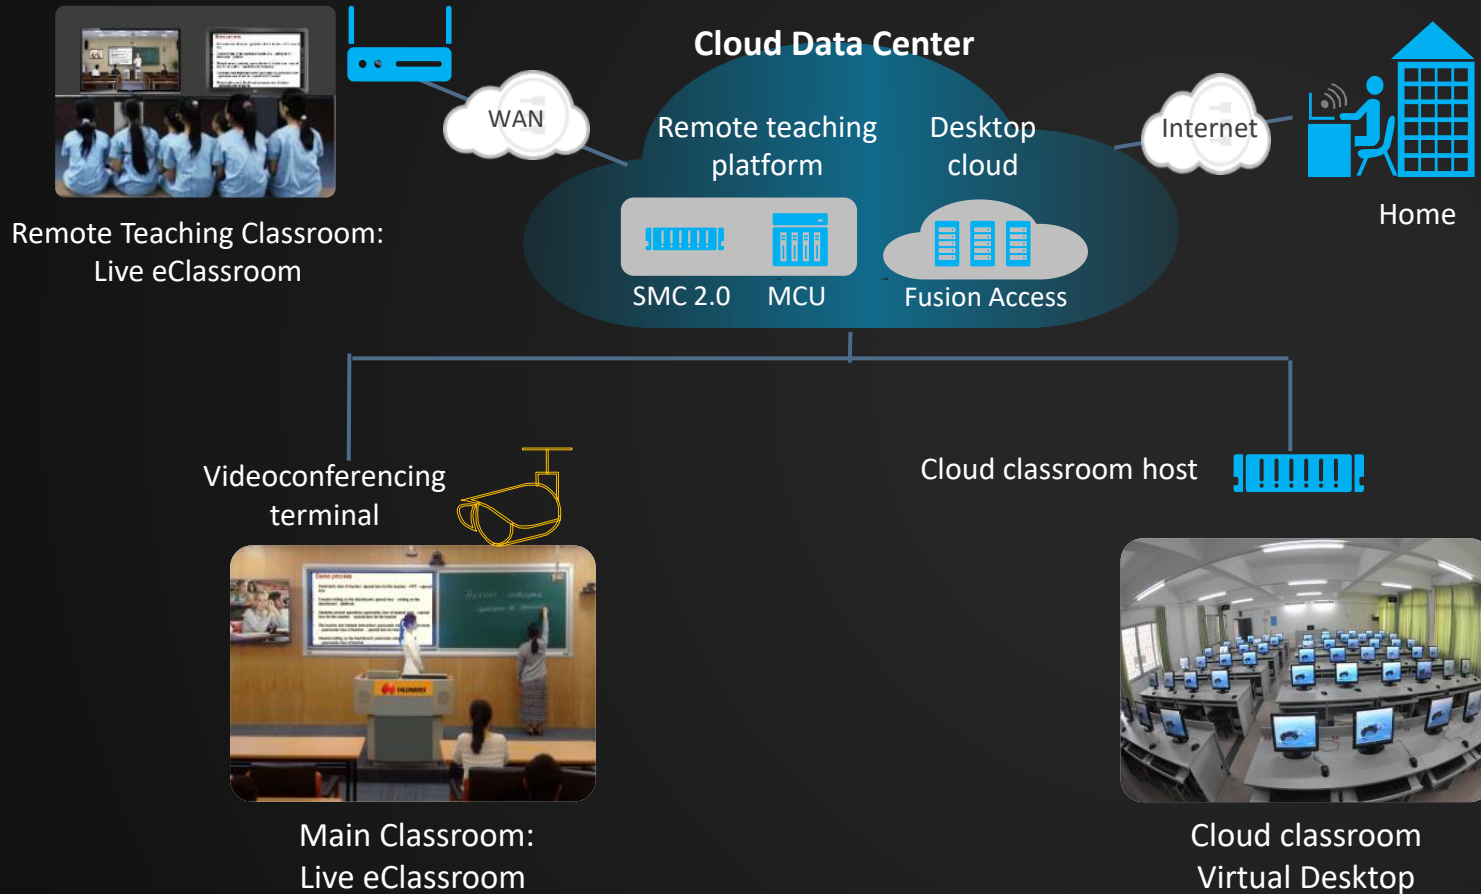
Cloud Data Center

Remote Teaching Classroom: Live eClassroom

WAN

Remote teaching platform

Desktop cloud

Internet

Home

SMC 2.0

MCU

Fusion Access

Videoconferencing terminal

Cloud classroom host

Main Classroom: Live eClassroom

Cloud classroom Virtual Desktop